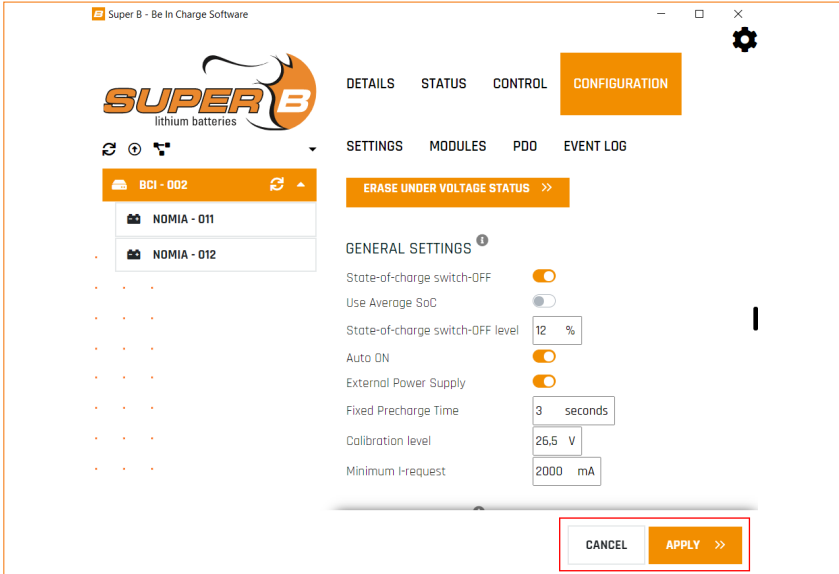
Super B - Be In Charge Software

SUPER B
lithium batteries

BCI - 002
NOMIA - 011
NOMIA - 012

DETAILS STATUS CONTROL CONFIGURATION

SETTINGS MODULES PDO EVENT LOG

ERASE UNDER VOLTAGE STATUS »

GENERAL SETTINGS

State-of-charge switch-OFF
Use Average SoC
State-of-charge switch-OFF level 12 %
Auto ON
External Power Supply
Fixed Precharge Time 3 seconds
Calibration level 26,5 V
Minimum I-request 2000 mA

CANCEL
APPLY »